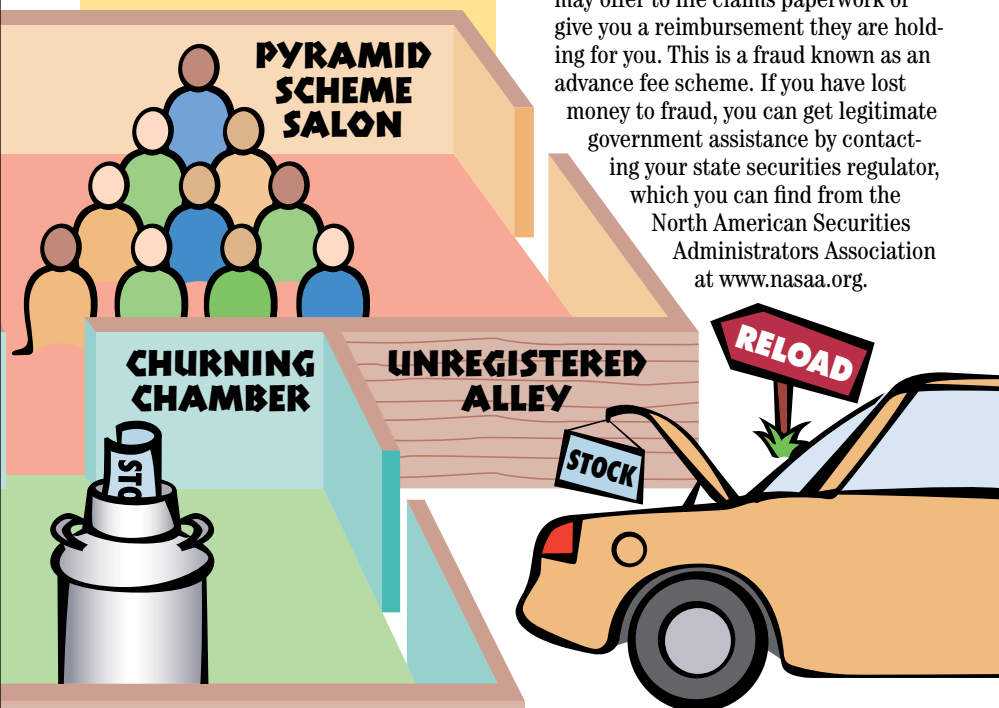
PYRAMID SCHEME SALON

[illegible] give you a reimbursement they are holding for you. This is a fraud known as an advance fee scheme. If you have lost money to fraud, you can get legitimate government assistance by contacting your state securities regulator, which you can find from the North American Securities Administrators Association at www.nasaa.org.

CHURNING CHAMBER

UNREGISTERED ALLEY

RELOAD

STOCK

STO